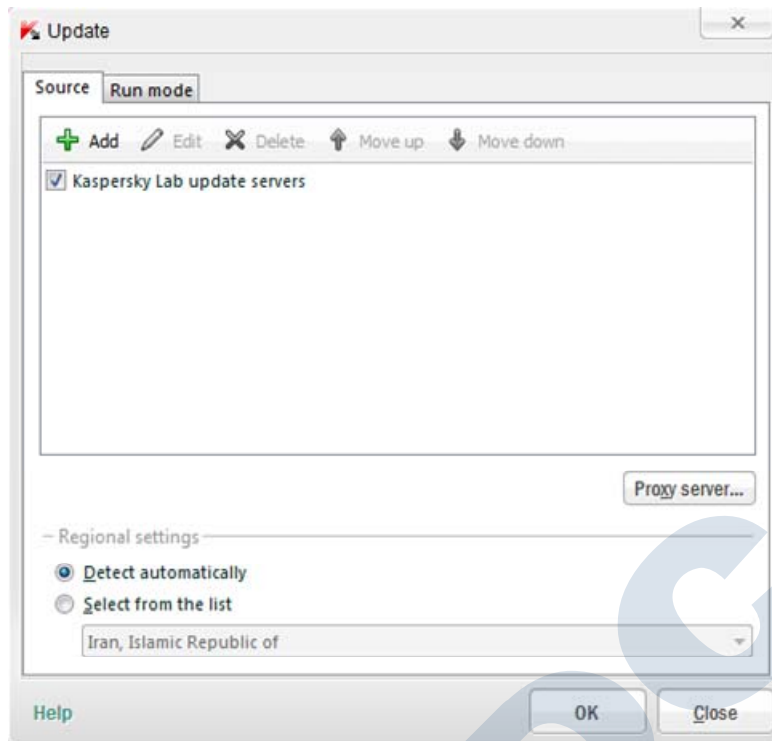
Update

Source Run mode

Add Edit Delete Move up Move down

Kaspersky Lab update servers

Proxy server...

Regional settings

Detect automatically

Select from the list

Iran, Islamic Republic of

Help OK Close